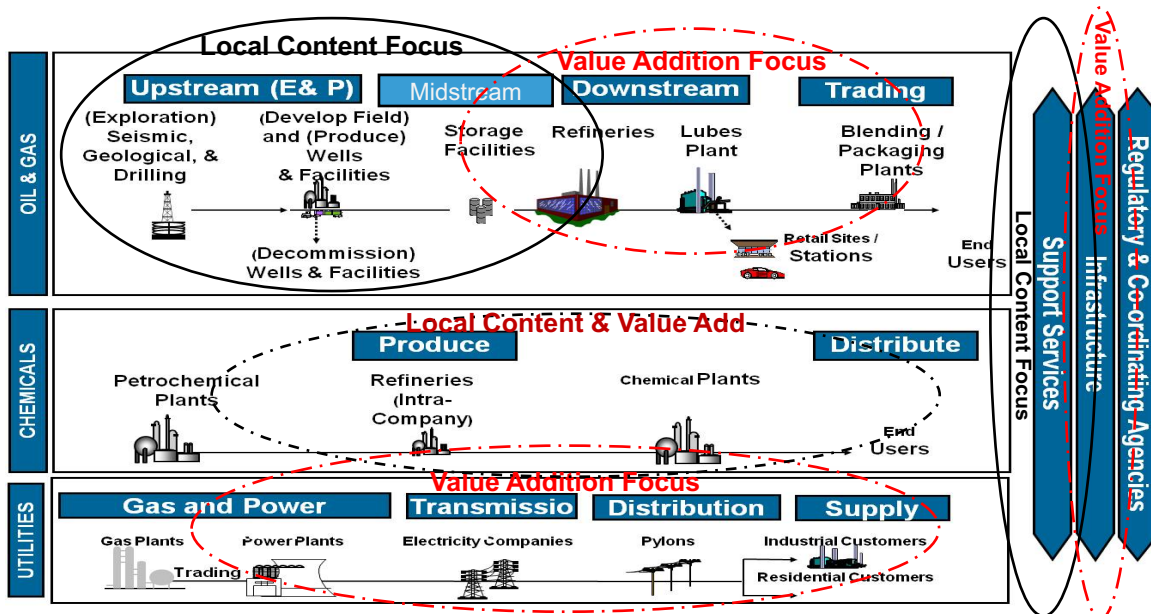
Local Content Focus

Value Addition Focus

OIL & GAS

Upstream (E& P)

Midstream

Downstream

Trading

(Exploration) Seismic, Geological, & Drilling

(Develop Field) and (Produce) Wells & Facilities

Storage Facilities

Refineries

Lubes Plant

Blending / Packaging Plants

(Decommission) Wells & Facilities

Retail Sites / Stations

End Users

Local Content & Value Add

CHEMICALS

Produce

Distribute

Petrochemical Plants

Refineries (Intra-Company)

Chemical Plants

End Users

Value Addition Focus

UTILITIES

Gas and Power

Transmissio

Distribution

Supply

Gas Plants

Power Plants

Electricity Companies

Pylons

Industrial Customers

Trading

Residential Customers

Local Content Focus

Support Services

Infrastructure

Value Addition Focus

Regulatory & Co-ordinating Agencies